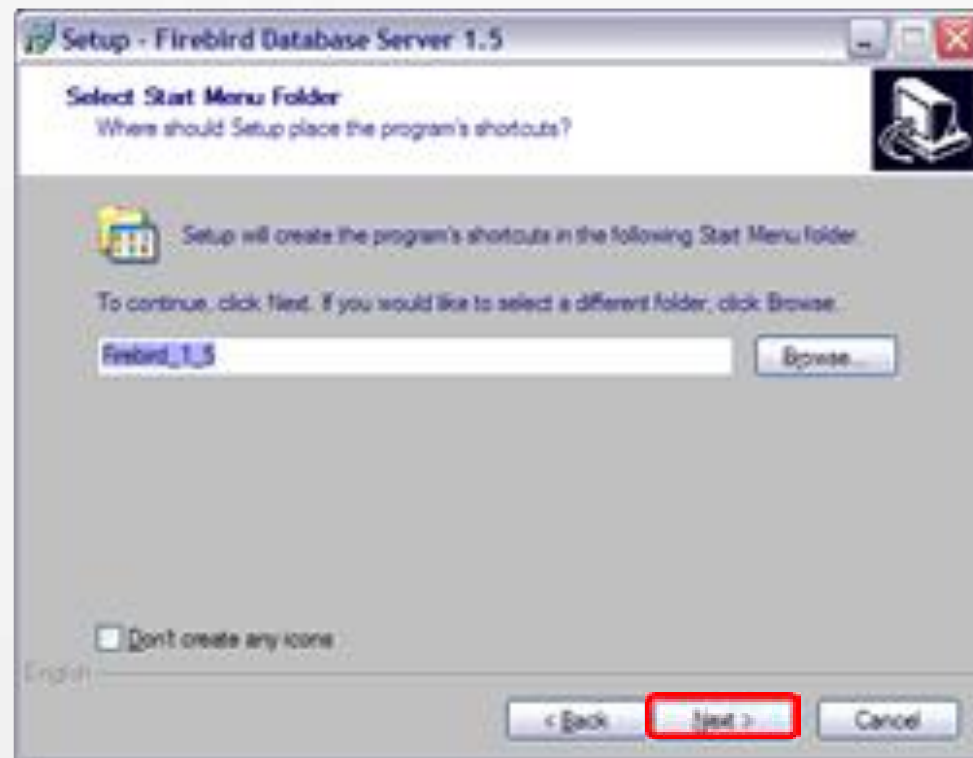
Setup - Firebird Database Server 1.5

Select Start Menu Folder
Where should Setup place the program's shortcuts?

Setup will create the program's shortcuts in the following Start Menu folder.

To continue, click Next. If you would like to select a different folder, click Browse.

Firebird_1_5

Browse...

Don't create any icons

English

< Back

Next >

Cancel